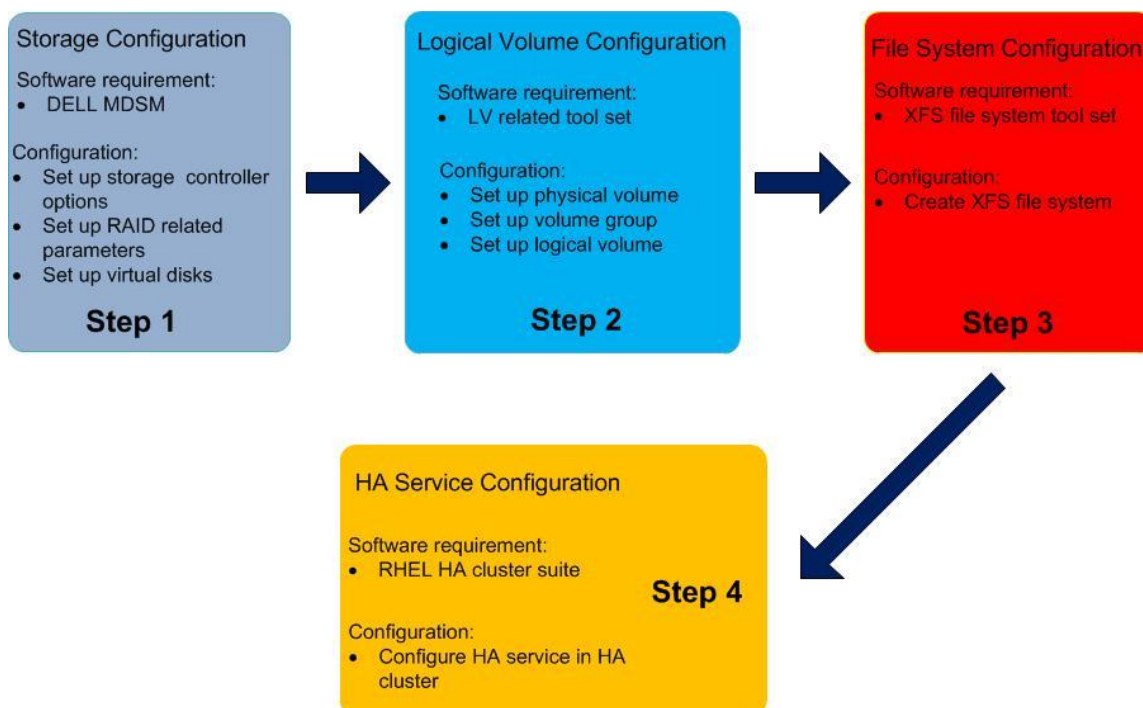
Storage Configuration

Software requirement:
- DELL MDSM

Configuration:
- Set up storage controller options
- Set up RAID related parameters
- Set up virtual disks

Step 1

Logical Volume Configuration

Software requirement:
- LV related tool set

Configuration:
- Set up physical volume
- Set up volume group
- Set up logical volume

Step 2

File System Configuration

Software requirement:
- XFS file system tool set

Configuration:
- Create XFS file system

Step 3

HA Service Configuration

Software requirement:
- RHEL HA cluster suite

Configuration:
- Configure HA service in HA cluster

Step 4